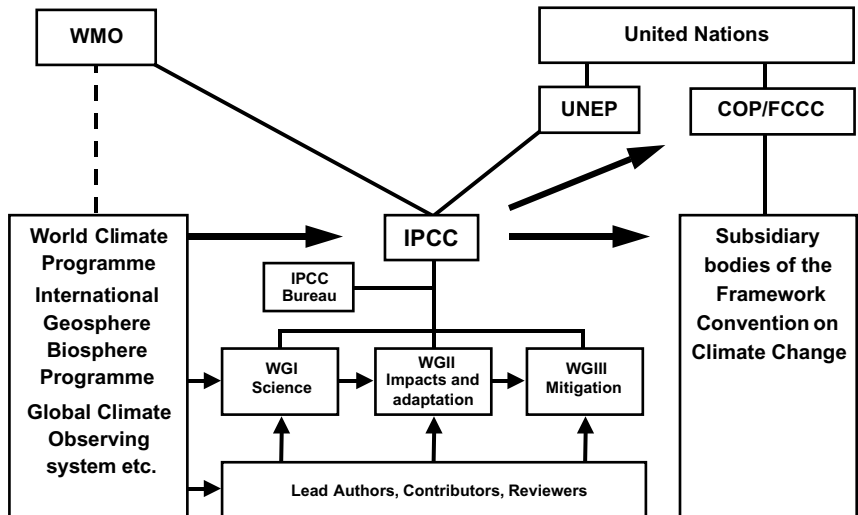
WMO

United Nations

UNEP

COP/FCCC

World Climate Programme
International Geosphere Biosphere Programme
Global Climate Observing system etc.

IPCC

Subsidiary bodies of the Framework Convention on Climate Change

IPCC Bureau

WGI Science

WGII Impacts and adaptation

WGIII Mitigation

Lead Authors, Contributors, Reviewers